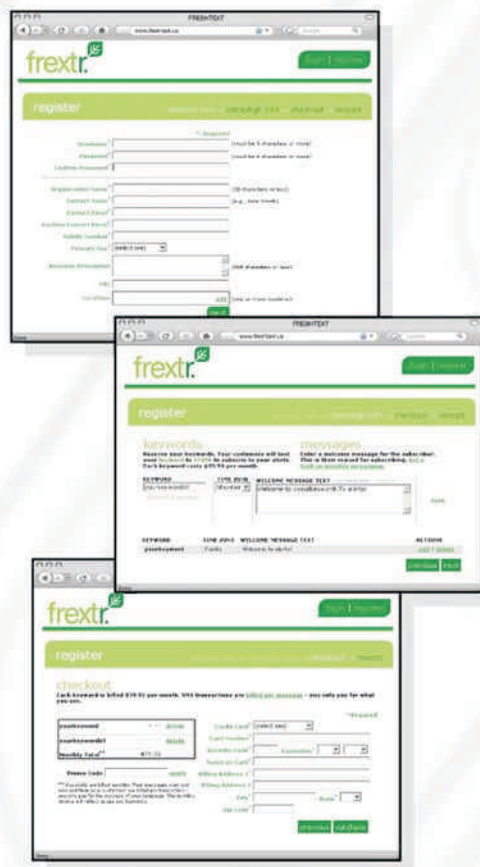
FRESHTEXT

www.frextr.ca

frextr.

login | register

register

account info | campaign info | checkout | receipt

* Required

Username

Password

Confirm Password

Organization Name

Contact Name

Contact Email

Confirm Contact Email

Mobile Number

Primary Use (select one)

Business Description

URL

Locations

FRESHTEXT

www.frextr.ca

frextr.

login | register

register

keywords

Reserve your keywords. Your customers will text your keyword to 37378 to subscribe to your alerts. Each keyword costs $19.95 per month.

KEYWORD

TIME ZONE

WELCOME MESSAGE TEXT

messages

Enter a welcome message for the subscriber.

Welcome to yourkeyword. To stop

save

KEYWORD | TIME ZONE | WELCOME MESSAGE TEXT | ACTIONS

yourkeyword | Pacific | Welcome to alerts!

previous | next

frextr.

login | register

register

checkout | receipt

checkout

Each keyword is billed $19.95 per month. SMS transactions are billed per message - you only pay for what you use.

*Required

yourkeyword

yourkeyword1

Monthly Total** $71.70

Promo Code

Credit Card* (select one)

Card Number*

Security Code*

Expiration*

Name on Card*

Billing Address 1*

Billing Address 2

City*

State*

Zip Code*

previous | checkout